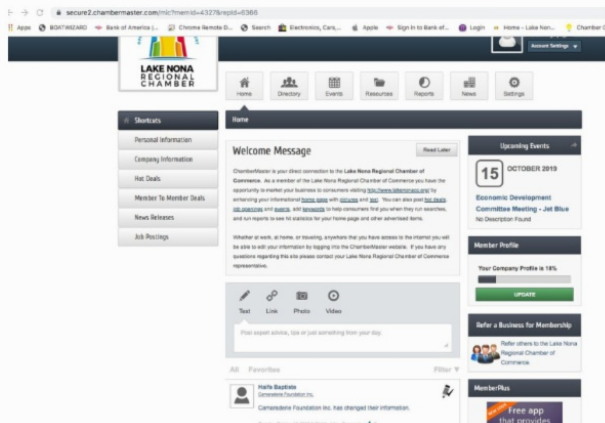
secure2.chambermaster.com/mic?memid=4327&repid=6386

Apps BIGHTWIZARD Bank of America L... Chrome Remote D... Search Electronics, Cars,... Apple Sign In to Bank of... Login Home - Lake Non... Chamber C

LAKE NONA REGIONAL CHAMBER

Account Settings

Home Directory Events Resources Reports News Settings

Shortcuts
Personal Information
Company Information
Hot Deals
Member To Member Deals
News Releases
Job Postings

Home

Welcome Message

Read Later

ChamberMaster is your direct connection to the Lake Nona Regional Chamber of Commerce. As a member of the Lake Nona Regional Chamber of Commerce you have the opportunity to market your business to consumers visiting http://www.lakenonacc.org/ by enhancing your informational home page with pictures and text. You can also post hot deals, job postings and events, add keywords to help consumers find you when they run searches, and run reports to see hit statistics for your home page and other advertised items.

Whether at work, at home, or traveling, anywhere that you have access to the internet you will be able to edit your information by logging into the ChamberMaster website. If you have any questions regarding this site please contact your Lake Nona Regional Chamber of Commerce representative.

Text Link Photo Video

Post expert advice, tips or just something from your day.

All Favorites Filter

Haifa Baptiste
Camaraderie Foundation Inc.

Camaraderie Foundation Inc. has changed their information.

Upcoming Events

15 OCTOBER 2019

Economic Development Committee Meeting - Jet Blue
No Description Found

Member Profile

Your Company Profile is 18%

UPDATE

Refer a Business for Membership

Refer others to the Lake Nona Regional Chamber of Commerce.

MemberPlus

Free app that provides